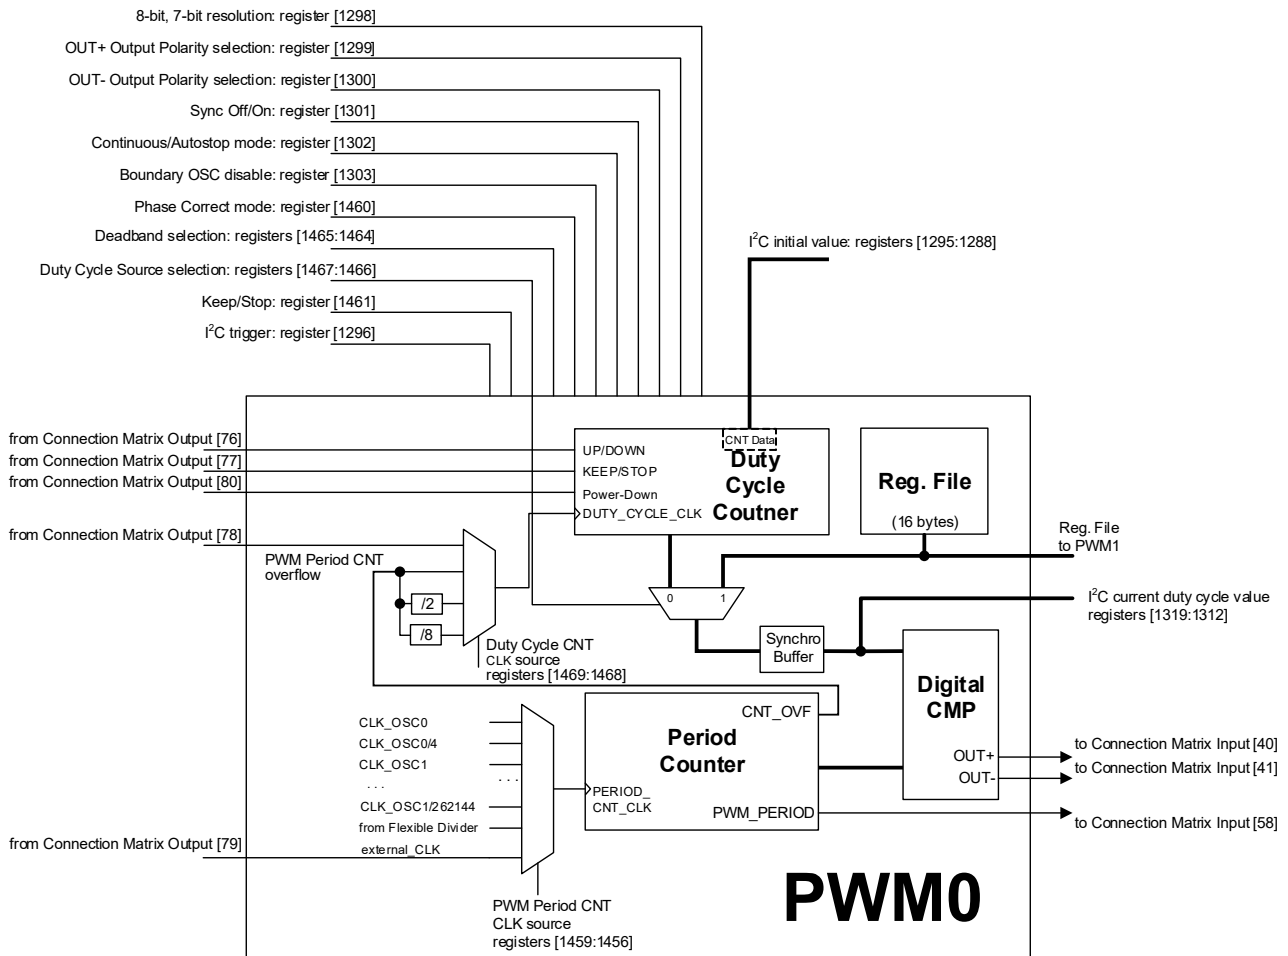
8-bit, 7-bit resolution: register [1298]
OUT+ Output Polarity selection: register [1299]
OUT- Output Polarity selection: register [1300]
Sync Off/On: register [1301]
Continuous/Autostop mode: register [1302]
Boundary OSC disable: register [1303]
Phase Correct mode: register [1460]
Deadband selection: registers [1465:1464]
Duty Cycle Source selection: registers [1467:1466]
Keep/Stop: register [1461]
I$^2$C trigger: register [1296]

I$^2$C initial value: registers [1295:1288]

from Connection Matrix Output [76]
from Connection Matrix Output [77]
from Connection Matrix Output [80]
from Connection Matrix Output [78]

CNT Data
UP/DOWN
KEEP/STOP
Power-Down
DUTY_CYCLE_CLK
Duty Cycle Coutner

Reg. File
(16 bytes)

Reg. File to PWM1

PWM Period CNT overflow
/2
/8
Duty Cycle CNT
CLK source
registers [1469:1468]

0 1

I$^2$C current duty cycle value registers [1319:1312]

Synchro Buffer

Digital CMP
OUT+
OUT-

to Connection Matrix Input [40]
to Connection Matrix Input [41]

CLK_OSC0
CLK_OSC0/4
CLK_OSC1
. . .
CLK_OSC1/262144
from Flexible Divider
external_CLK
. . .

from Connection Matrix Output [79]

PERIOD_ CNT_CLK
CNT_OVF
Period Counter
PWM_PERIOD

to Connection Matrix Input [58]

PWM Period CNT
CLK source
registers [1459:1456]

PWM0